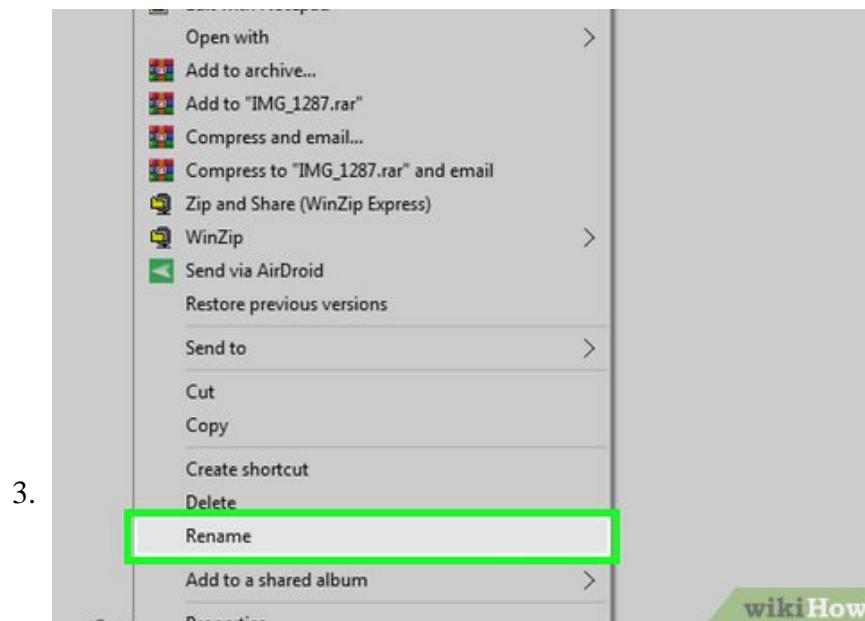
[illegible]

Open with

Add to archive...

Add to "IMG_1287.rar"

Compress and email...

Compress to "IMG_1287.rar" and email

Zip and Share (WinZip Express)

WinZip

Send via AirDroid

Restore previous versions

Send to

Cut

Copy

Create shortcut

Delete

Rename

Add to a shared album

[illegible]

3.

wikiHow